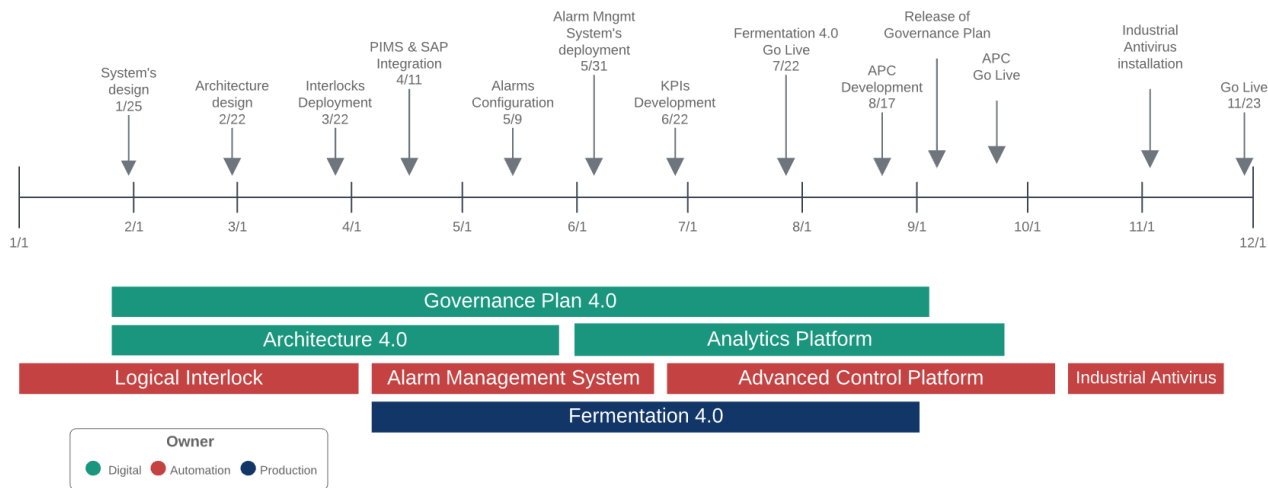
System's design 1/25

Architecture design 2/22

Interlocks Deployment 3/22

PIMS & SAP Integration 4/11

Alarms Configuration 5/9

Alarm Mngmt System's deployment 5/31

KPIs Development 6/22

Fermentation 4.0 Go Live 7/22

APC Development 8/17

Release of Governance Plan

APC Go Live

Industrial Antivirus installation

Go Live 11/23

1/1 2/1 3/1 4/1 5/1 6/1 7/1 8/1 9/1 10/1 11/1 12/1

Governance Plan 4.0

Architecture 4.0

Analytics Platform

Logical Interlock

Alarm Management System

Advanced Control Platform

Industrial Antivirus

Fermentation 4.0

Owner

Digital Automation Production